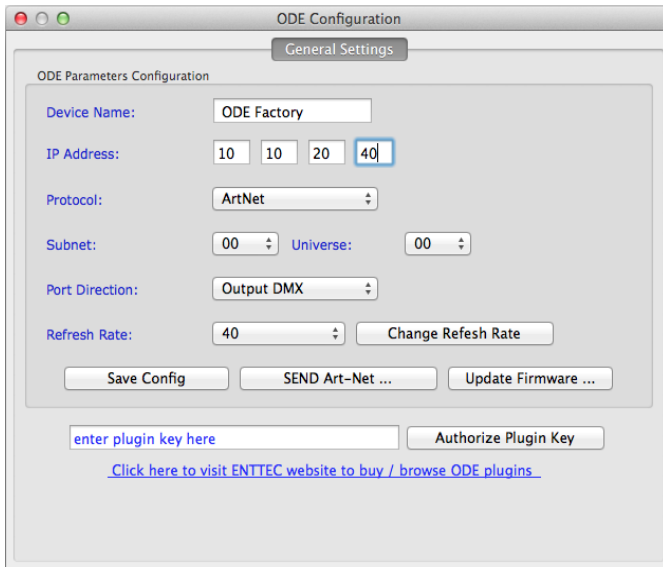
ODE Configuration

General Settings

ODE Parameters Configuration

Device Name: ODE Factory

IP Address: 10 10 20 40

Protocol: ArtNet

Subnet: 00 Universe: 00

Port Direction: Output DMX

Refresh Rate: 40 Change Refesh Rate

Save Config SEND Art-Net ... Update Firmware ...

enter plugin key here Authorize Plugin Key

Click here to visit ENTTEC website to buy / browse ODE plugins